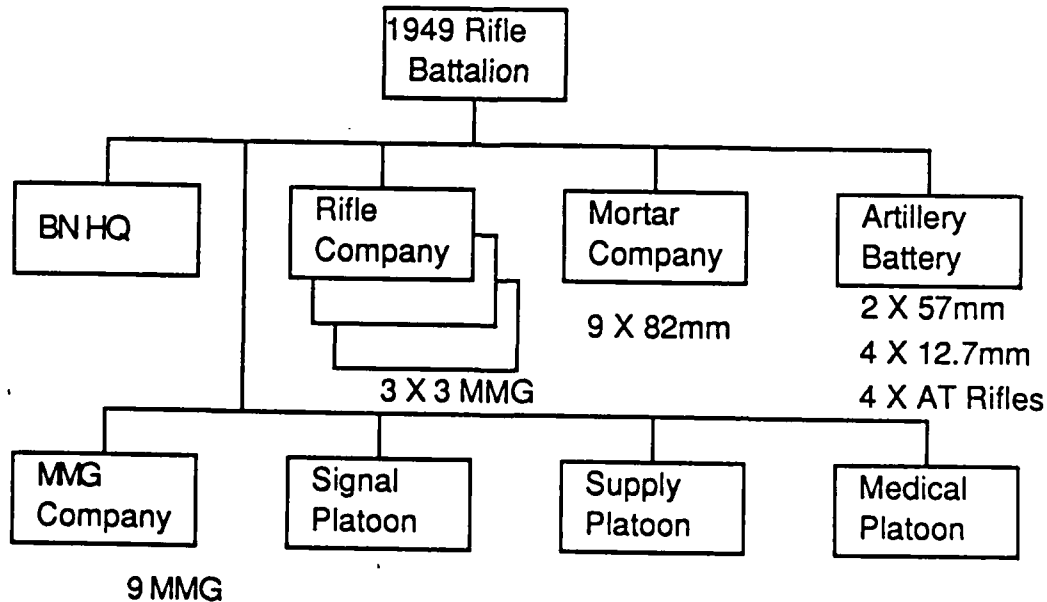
1949 Rifle Battalion

BN HQ

Rifle Company

3 X 3 MMG

Mortar Company

9 X 82mm

Artillery Battery

2 X 57mm
4 X 12.7mm
4 X AT Rifles

MMG Company

9 MMG

Signal Platoon

Supply Platoon

Medical Platoon